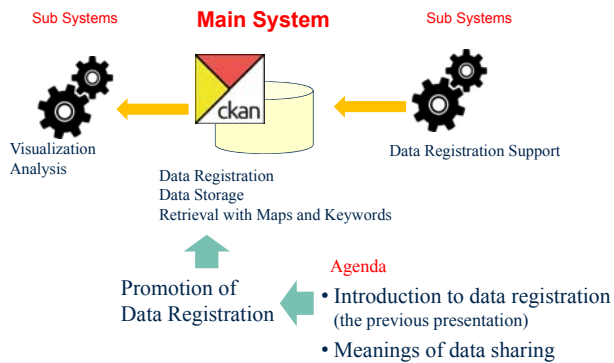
Sub Systems

Main System

Sub Systems

ckan

Visualization
Analysis

Data Registration Support

Data Registration
Data Storage
Retrieval with Maps and Keywords

Promotion of Data Registration

Agenda
• Introduction to data registration (the previous presentation)
• Meanings of data sharing